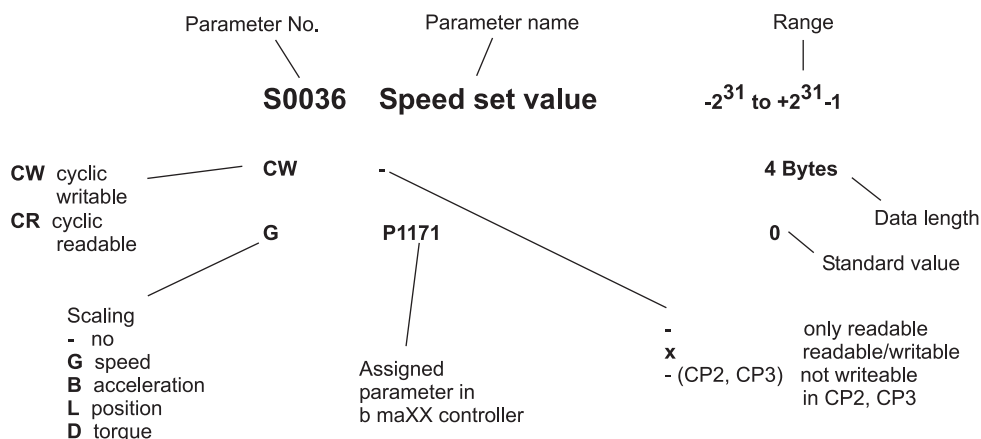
Parameter No.

Parameter name

Range

**S0036 Speed set value** $-2^{31}$ to $+2^{31}-1$

**CW** cyclic writable

**CR** cyclic readable

**CW**

-

**4 Bytes**

Data length

**G**

**P1171**

**0**

Standard value

Scaling
- no
**G** speed
**B** acceleration
**L** position
**D** torque

Assigned parameter in b maXX controller

| | |
|---|---|
| - | only readable |
| **x** | readable/writable |
| - (CP2, CP3) | not writeable in CP2, CP3 |